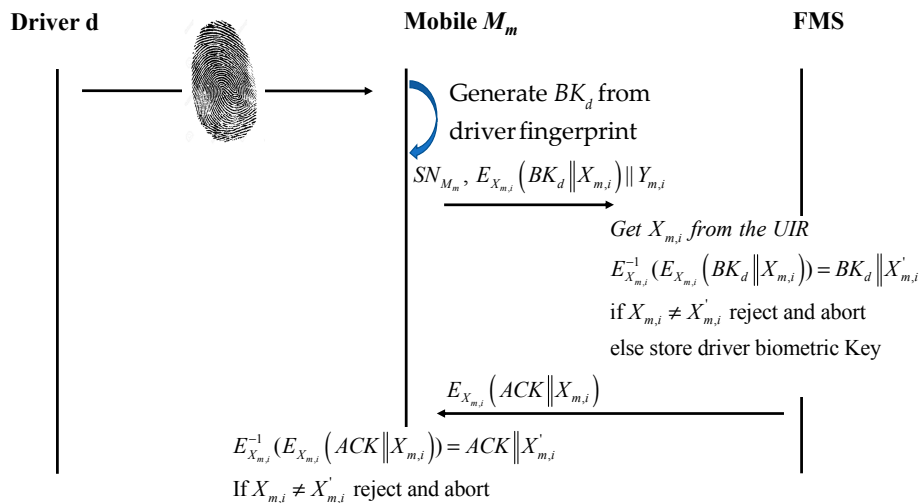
Driver d

Mobile $M_m$

FMS

Generate $BK_d$ from driver fingerprint

$SN_{M_m}$, $E_{X_{m,i}}\left(BK_d \| X_{m,i}\right) \| Y_{m,i}$

*Get $X_{m,i}$ from the UIR*

$E^{-1}_{X_{m,i}}(E_{X_{m,i}}\left(BK_d \| X_{m,i}\right)) = BK_d \| X'_{m,i}$

if $X_{m,i} \neq X'_{m,i}$ reject and abort

else store driver biometric Key

$E_{X_{m,i}}\left(ACK \| X_{m,i}\right)$

$E^{-1}_{X_{m,i}}(E_{X_{m,i}}\left(ACK \| X_{m,i}\right)) = ACK \| X'_{m,i}$

If $X_{m,i} \neq X'_{m,i}$ reject and abort